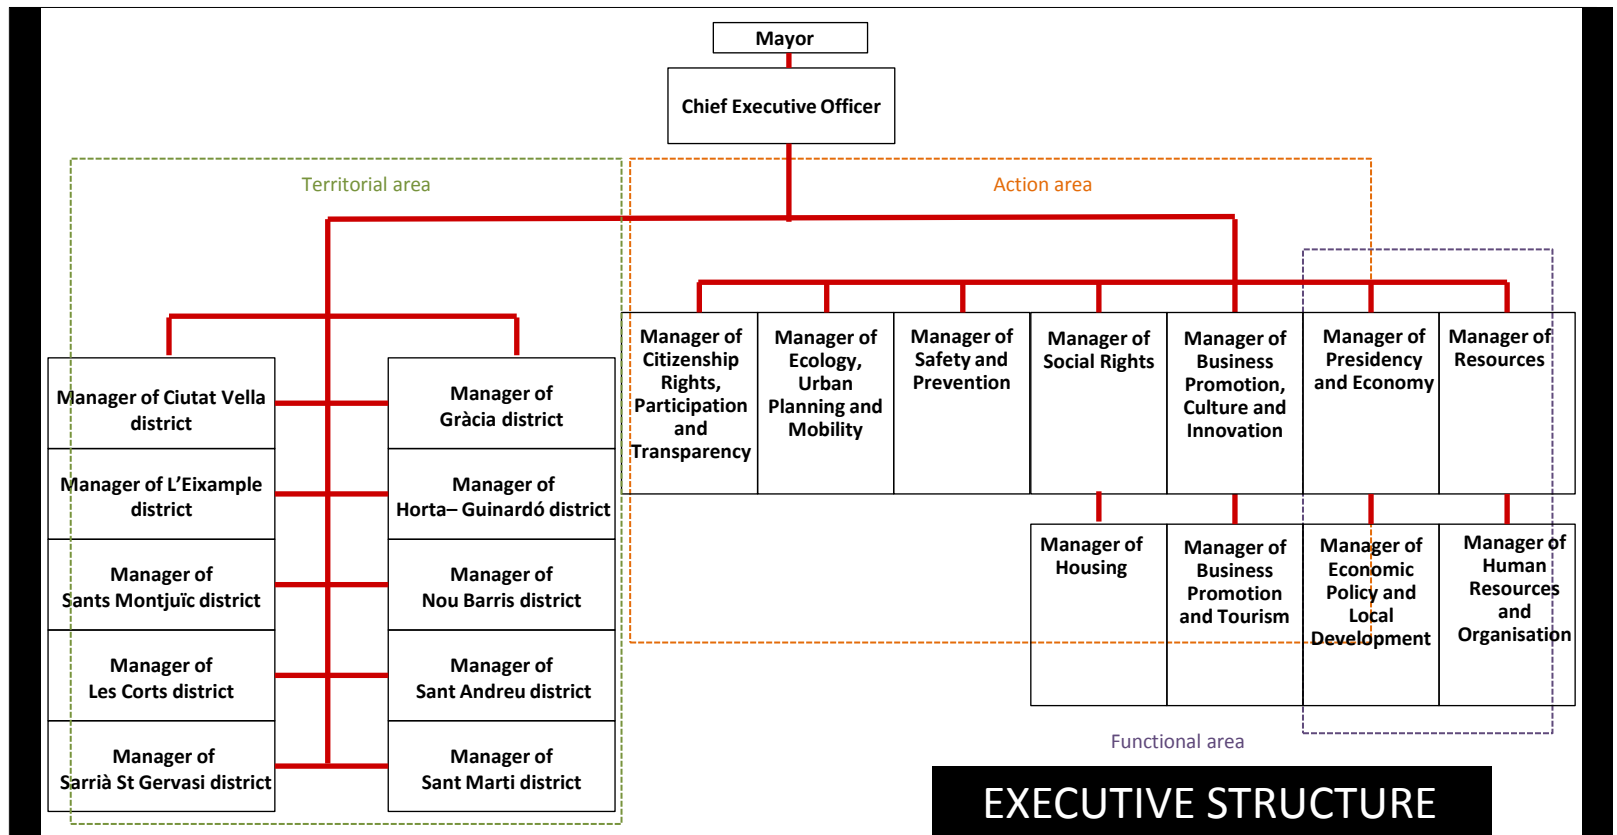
Mayor

Chief Executive Officer

Territorial area

Action area

Manager of Ciutat Vella district

Manager of L'Eixample district

Manager of Sants Montjuïc district

Manager of Les Corts district

Manager of Sarrià St Gervasi district

Manager of Gràcia district

Manager of Horta– Guinardó district

Manager of Nou Barris district

Manager of Sant Andreu district

Manager of Sant Marti district

Manager of Citizenship Rights, Participation and Transparency

Manager of Ecology, Urban Planning and Mobility

Manager of Safety and Prevention

Manager of Social Rights

Manager of Business Promotion, Culture and Innovation

Manager of Presidency and Economy

Manager of Resources

Manager of Housing

Manager of Business Promotion and Tourism

Manager of Economic Policy and Local Development

Manager of Human Resources and Organisation

Functional area

EXECUTIVE STRUCTURE